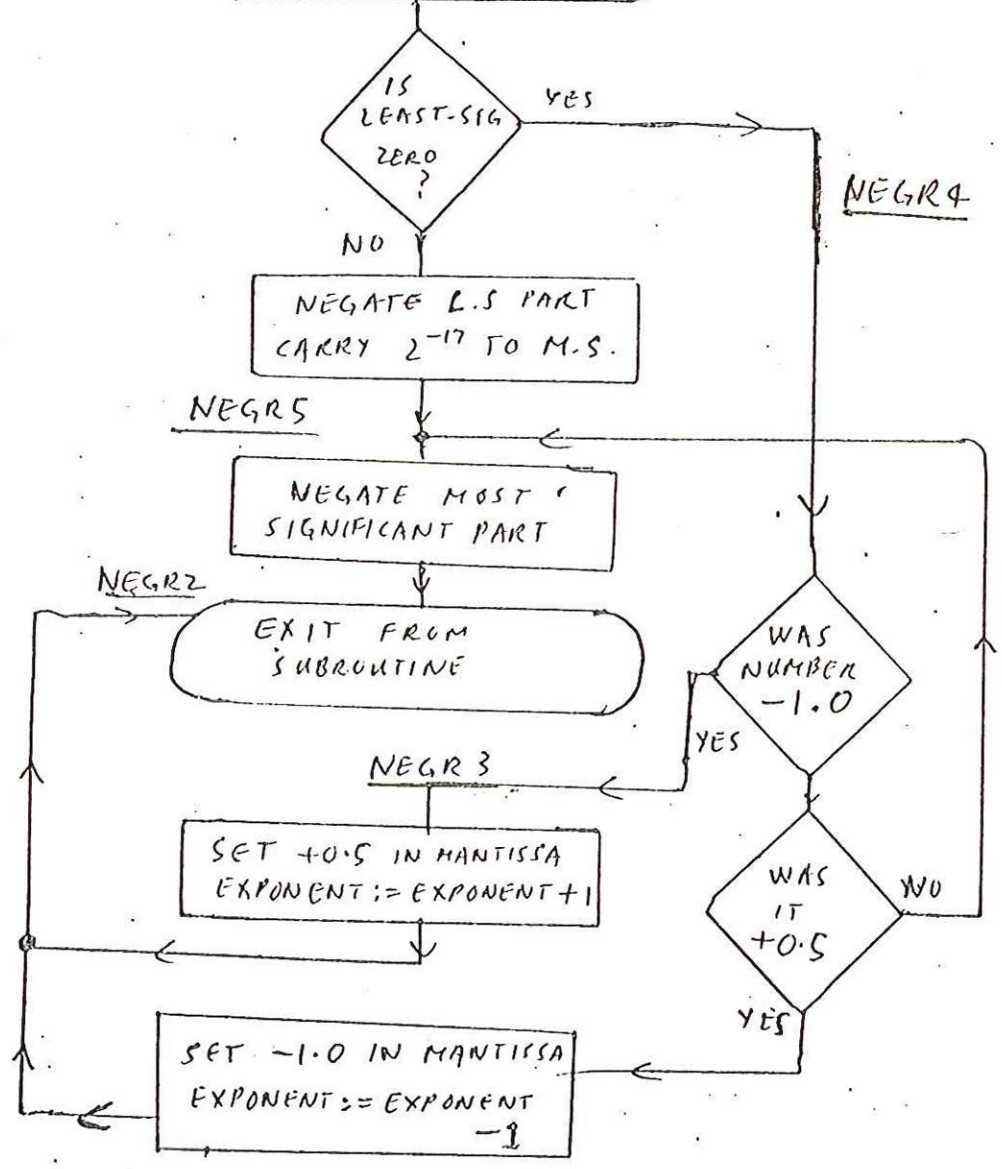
IS LEAST-SIG ZERO ?

YES

NEGR4

NO

NEGATE L.S PART CARRY $2^{-17}$ TO M.S.

NEGR5

NEGATE MOST SIGNIFICANT PART

NEGR2

EXIT FROM SUBROUTINE

WAS NUMBER $-1.0$

YES

NEGR3

SET +0·5 IN MANTISSA EXPONENT := EXPONENT + 1

WAS IT +0·5

NO

YES

SET -1·0 IN MANTISSA EXPONENT := EXPONENT -1